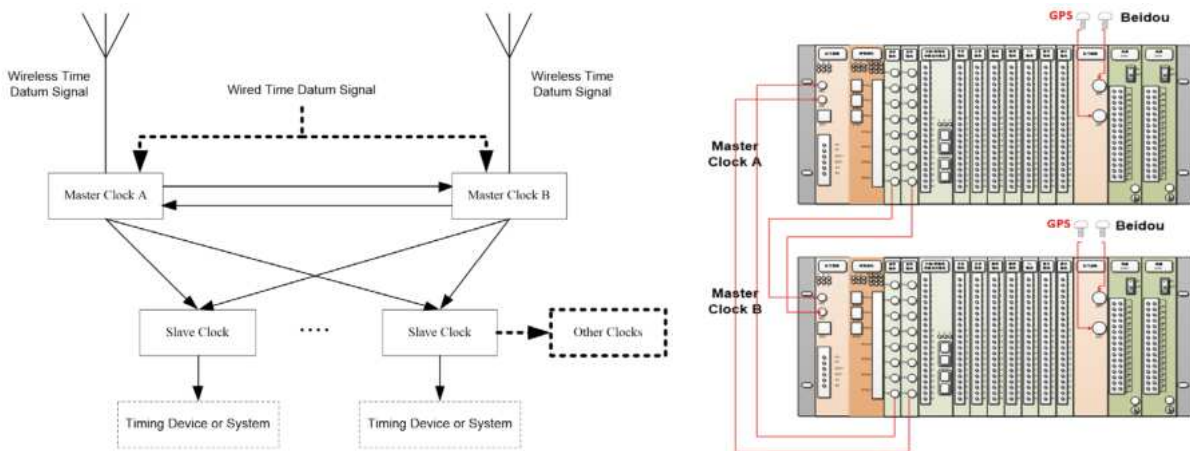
Wireless Time Datum Signal

Wireless Time Datum Signal

Wired Time Datum Signal

Master Clock A

Master Clock B

Slave Clock

....

Slave Clock

Other Clocks

Timing Device or System

Timing Device or System

GPS

Beidou

Master Clock A

GPS

Beidou

Master Clock B